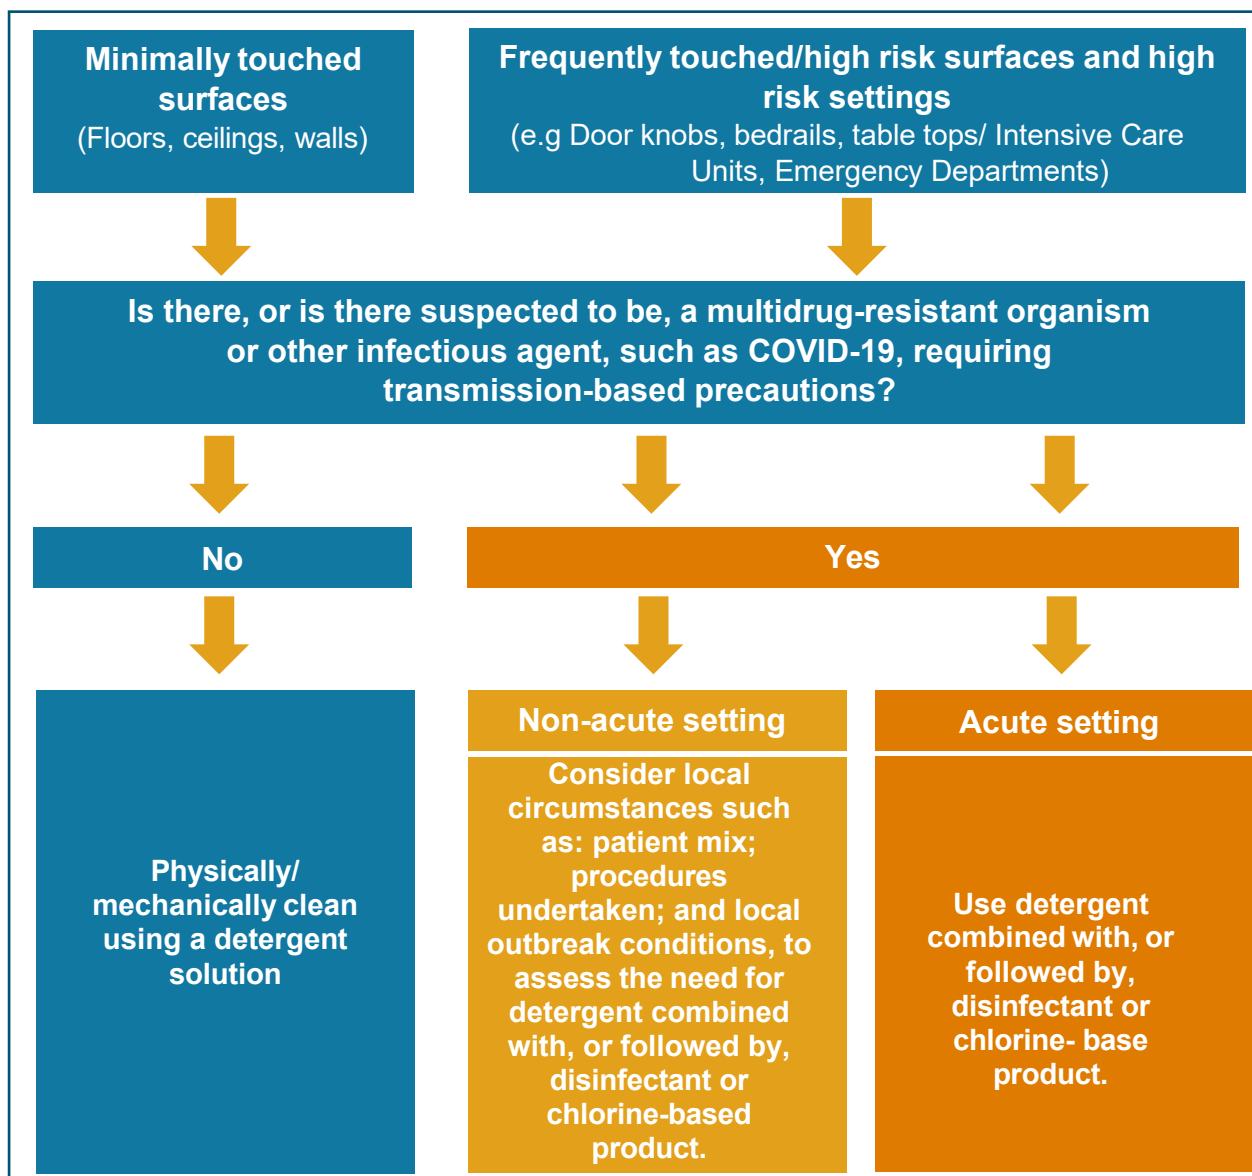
Minimally touched surfaces
(Floors, ceilings, walls)

Frequently touched/high risk surfaces and high risk settings
(e.g Door knobs, bedrails, table tops/ Intensive Care Units, Emergency Departments)

Is there, or is there suspected to be, a multidrug-resistant organism or other infectious agent, such as COVID-19, requiring transmission-based precautions?

No

Yes

Physically/ mechanically clean using a detergent solution

Non-acute setting

Consider local circumstances such as: patient mix; procedures undertaken; and local outbreak conditions, to assess the need for detergent combined with, or followed by, disinfectant or chlorine-based product.

Acute setting

Use detergent combined with, or followed by, disinfectant or chlorine- base product.